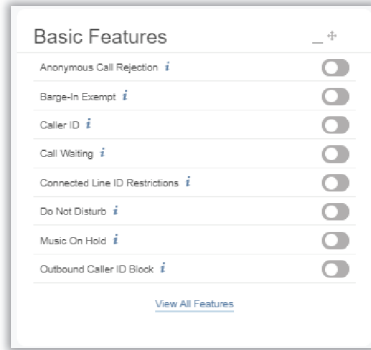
Basic Features

Anonymous Call Rejection *i*

Barge-In Exempt *i*

Caller ID *i*

Call Waiting *i*

Connected Line ID Restrictions *i*

Do Not Disturb *i*

Music On Hold *i*

Outbound Caller ID Block *i*

View All Features